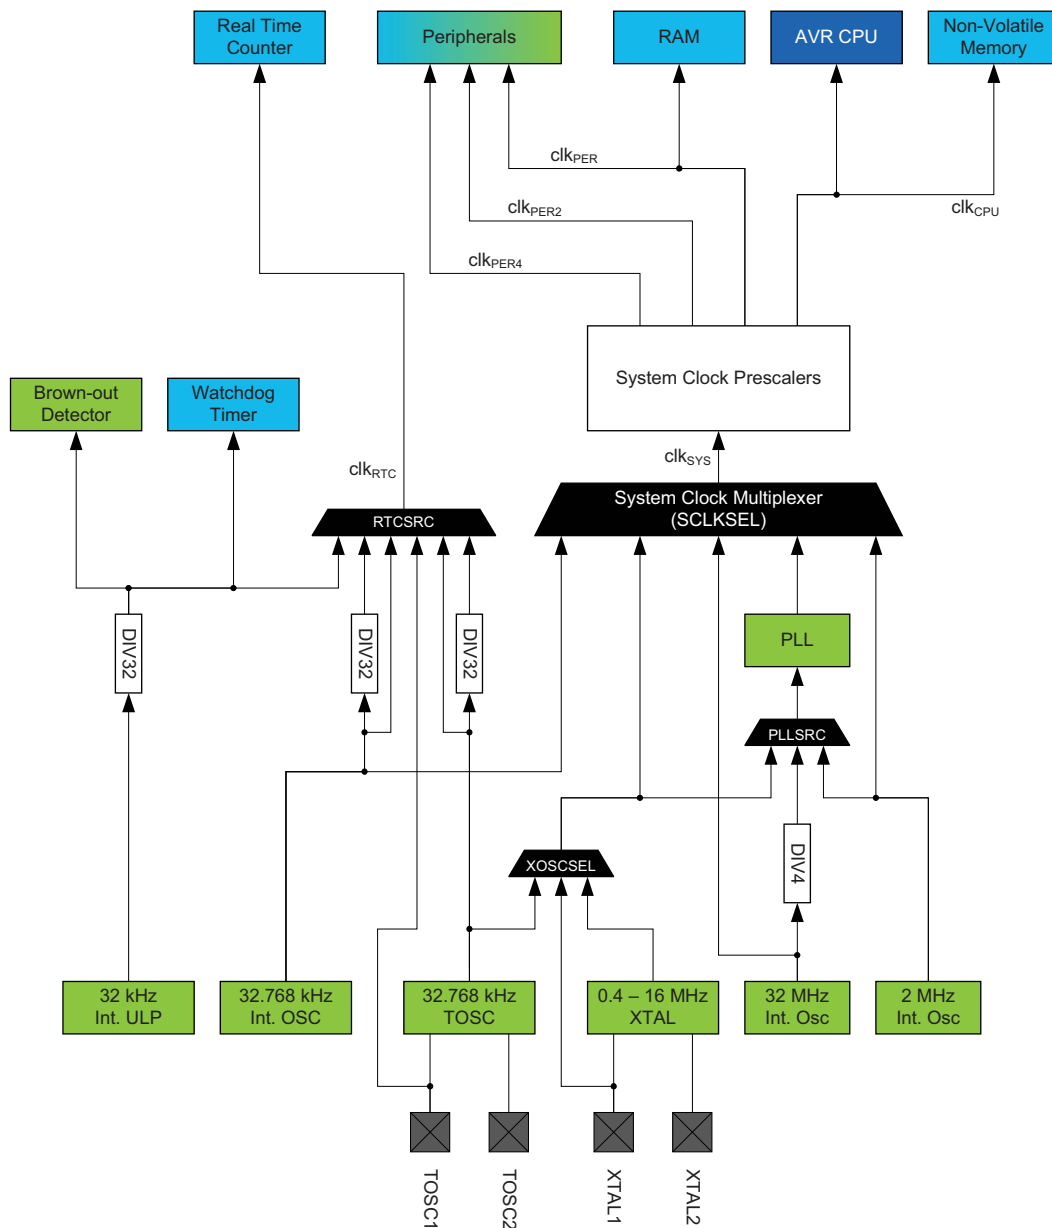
Real Time Counter

Peripherals

RAM

AVR CPU

Non-Volatile Memory

$clk_{PER}$

$clk_{PER2}$

$clk_{CPU}$

$clk_{PER4}$

System Clock Prescalers

Brown-out Detector

Watchdog Timer

$clk_{RTC}$

$clk_{SYS}$

RTCSRC

System Clock Multiplexer (SCLKSEL)

DIV32

DIV32

DIV32

PLL

PLLSRC

DIV4

XOSCSEL

32 kHz Int. ULP

32.768 kHz Int. OSC

32.768 kHz TOSC

0.4 – 16 MHz XTAL

32 MHz Int. Osc

2 MHz Int. Osc

TOSC1

TOSC2

XTAL1

XTAL2